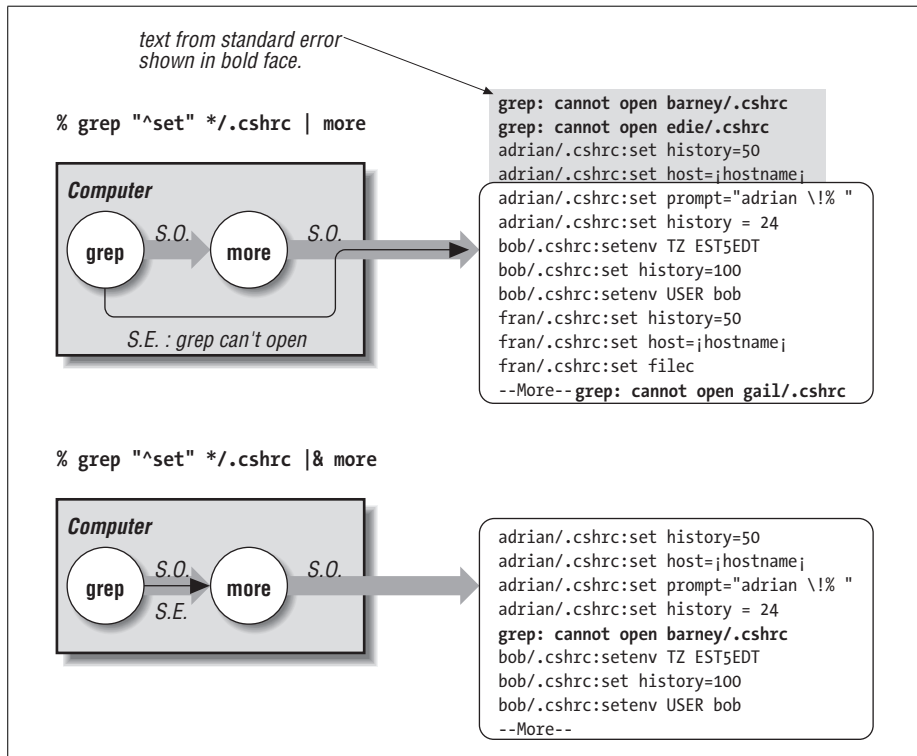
text from standard error shown in bold face.

% grep "^set" */.cshrc | more

grep: cannot open barney/.cshrc
grep: cannot open edie/.cshrc
adrian/.cshrc:set history=50
adrian/.cshrc:set host=¡hostname¡

Computer

grep

S.O.

more

S.O.

S.E. : grep can't open

adrian/.cshrc:set prompt="adrian \!% "
adrian/.cshrc:set history = 24
bob/.cshrc:setenv TZ EST5EDT
bob/.cshrc:set history=100
bob/.cshrc:setenv USER bob
fran/.cshrc:set history=50
fran/.cshrc:set host=¡hostname¡
fran/.cshrc:set filec
--More--grep: cannot open gail/.cshrc

% grep "^set" */.cshrc |& more

Computer

grep

S.O.

S.E.

more

S.O.

adrian/.cshrc:set history=50
adrian/.cshrc:set host=¡hostname¡
adrian/.cshrc:set prompt="adrian \!% "
adrian/.cshrc:set history = 24
grep: cannot open barney/.cshrc
bob/.cshrc:setenv TZ EST5EDT
bob/.cshrc:set history=100
bob/.cshrc:setenv USER bob
--More--